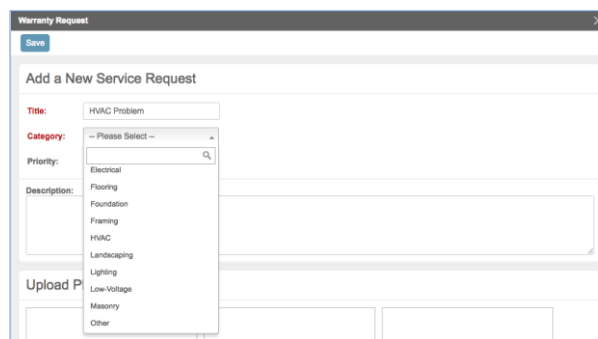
Warranty Request

Save

Add a New Service Request

Title: HVAC Problem

Category: -- Please Select --

Priority:

Description:

Electrical
Flooring
Foundation
Framing
HVAC
Landscaping
Lighting
Low-Voltage
Masonry
Other

Upload P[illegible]